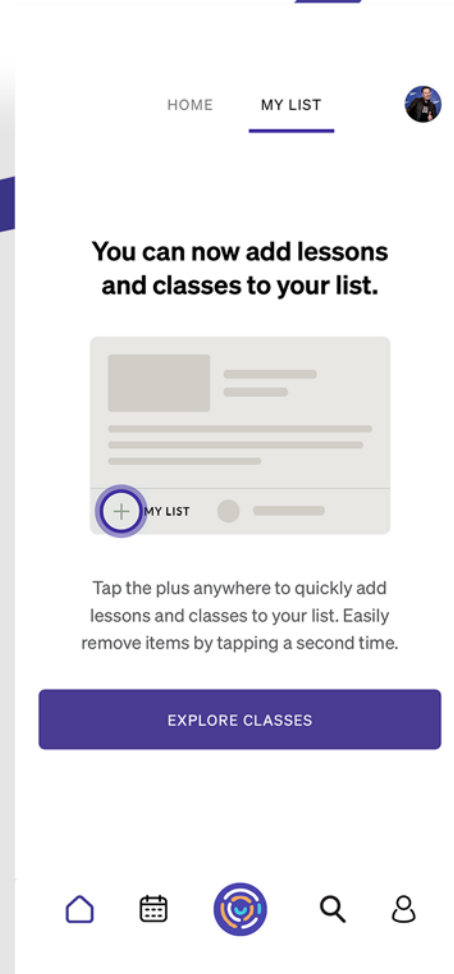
HOME MY LIST

You can now add lessons and classes to your list.

+ MY LIST

Tap the plus anywhere to quickly add lessons and classes to your list. Easily remove items by tapping a second time.

EXPLORE CLASSES